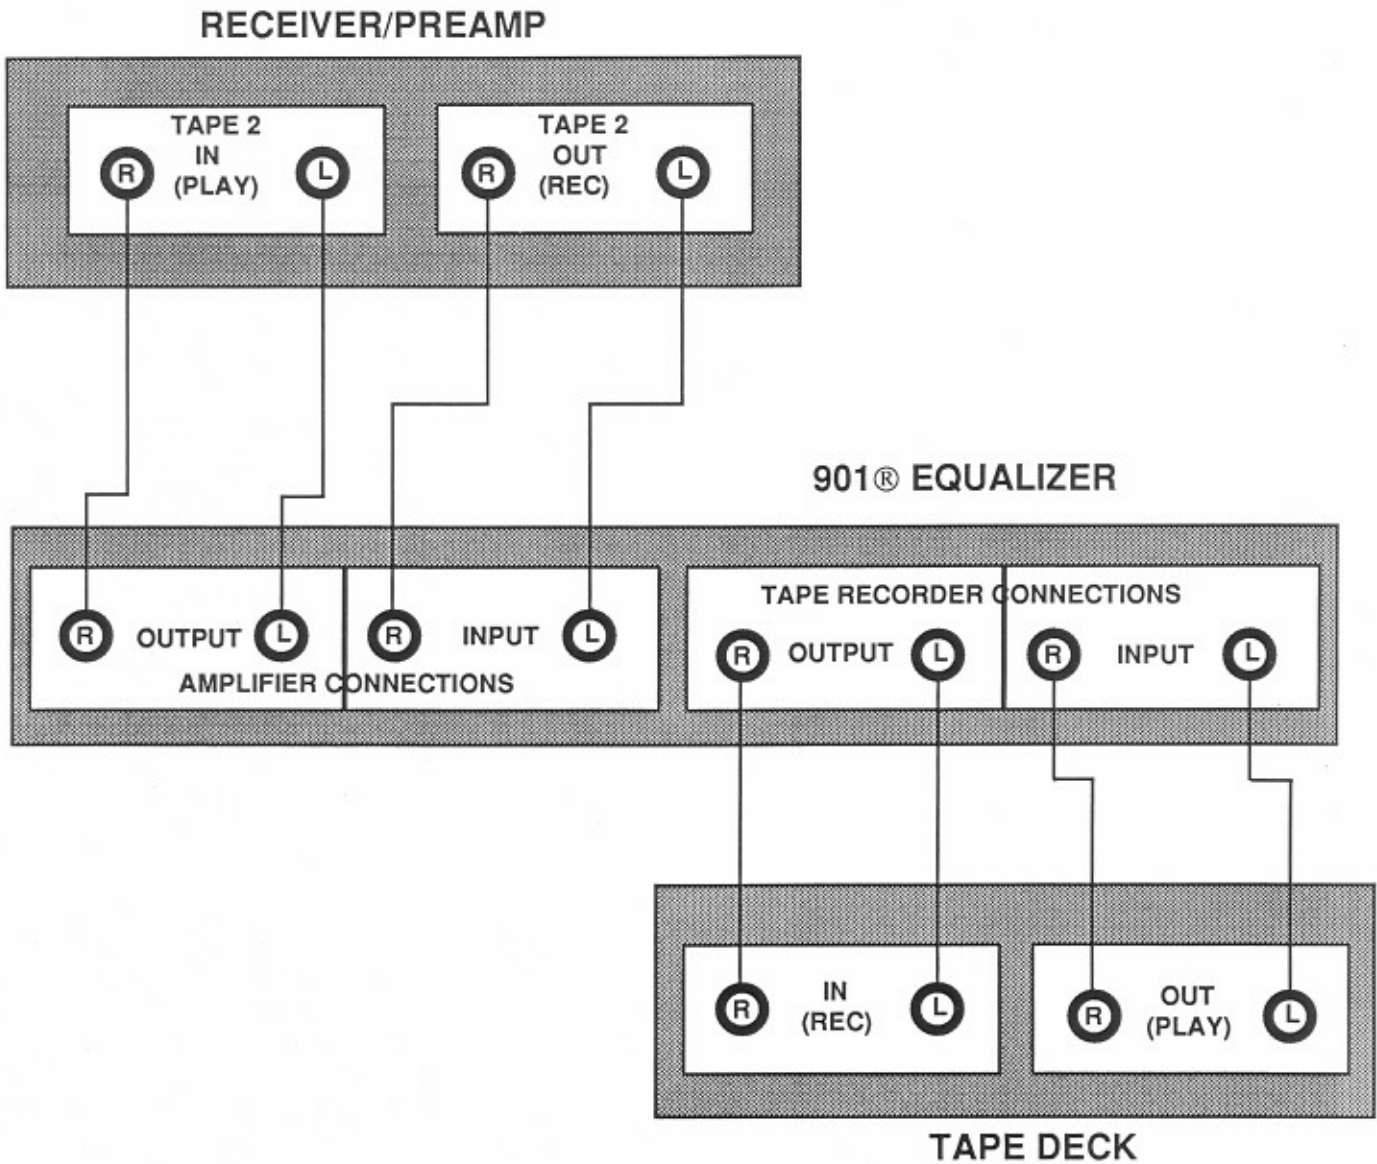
RECEIVER/PREAMP

TAPE 2
IN
(PLAY)
R L

TAPE 2
OUT
(REC)
R L

901® EQUALIZER

R OUTPUT L
R INPUT L
AMPLIFIER CONNECTIONS

TAPE RECORDER CONNECTIONS
R OUTPUT L
R INPUT L

R IN (REC) L
R OUT (PLAY) L

TAPE DECK